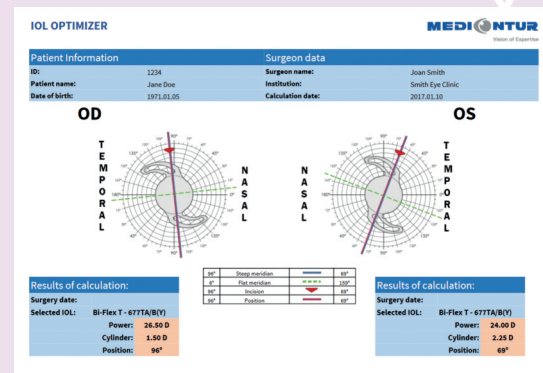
IOL OPTIMIZER

MEDICONTUR
Vision of Expertise

| Patient Information | | Surgeon data | |
|---|---|---|---|
| ID: | 1234 | Surgeon name: | Joan Smith |
| Patient name: | Jane Doe | Institution: | Smith Eye Clinic |
| Date of birth: | 1971.01.05 | Calculation date: | 2017.01.10 |

OD

OS

T E M P O R A L

N A S A L

N A S A L

T E M P O R A L

| 96° | Steep meridian | | 69° |
|---|---|---|---|
| 6° | Flat meridian | | 159° |
| 96° | Incision | | 69° |
| 96° | Position | | 69° |

Results of calculation:
Surgery date:
Selected IOL: Bi-Flex T - 677TA/B(Y)
Power: 26.50 D
Cylinder: 1.50 D
Position: 96°

Results of calculation:
Surgery date:
Selected IOL: Bi-Flex T - 677TA/B(Y)
Power: 24.00 D
Cylinder: 2.25 D
Position: 69°